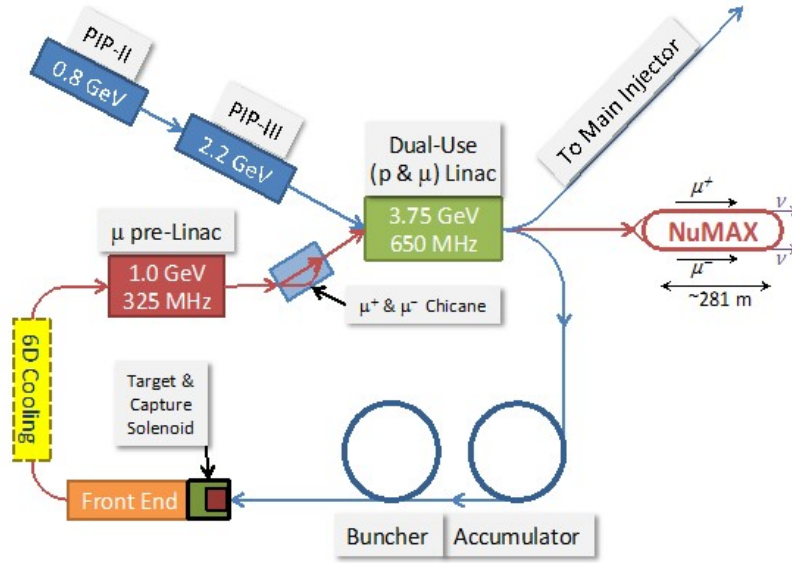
PIP-II

0.8 GeV

PIP-III

2.2 GeV

To Main Injector

Dual-Use (p & μ) Linac

3.75 GeV 650 MHz

μ pre-Linac

1.0 GeV 325 MHz

$\mu^+$ & $\mu^-$ Chicane

$\mu^+$

NuMAX

$\mu^-$

$\nu$

$\nu$

~281 m

6D Cooling

Target & Capture Solenoid

Front End

Buncher

Accumulator